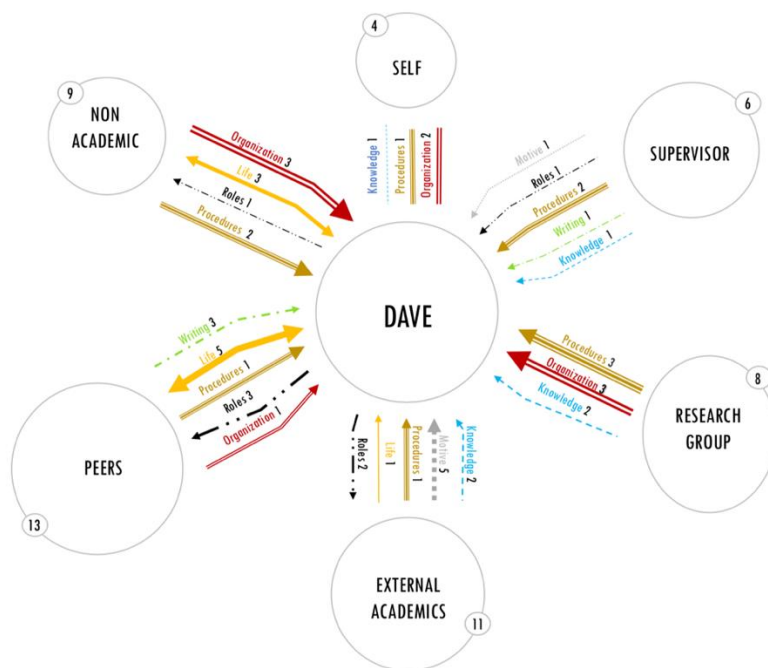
4
SELF

9
NON ACADEMIC

Organization 3
Life 3
Roles 1
Procedures 2

Knowledge 1
Procedures 1
Organization 2

6
SUPERVISOR

Motive 1
Roles 1
Procedures 2
Writing 1
Knowledge 1

DAVE

Writing 3
Life 5
Procedures 1
Roles 3
Organization 1

Procedures 3
Organization 3
Knowledge 2

8
RESEARCH GROUP

PEERS
13

Roles 2
Life 1
Procedures 1
Motive 5
Knowledge 2

EXTERNAL ACADEMICS
11